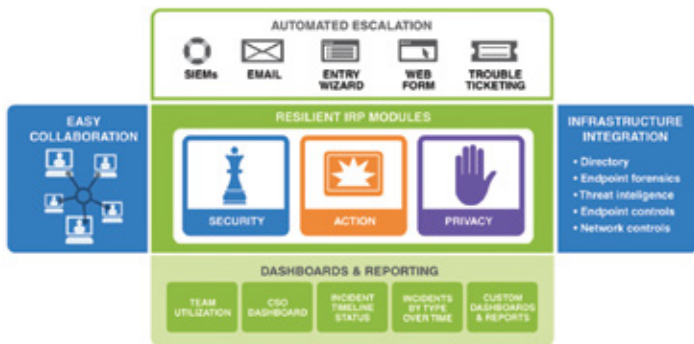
AUTOMATED ESCALATION

SIEMs EMAIL ENTRY WIZARD WEB FORM TROUBLE TICKETING

EASY COLLABORATION

RESILIENT IRP MODULES

SECURITY ACTION PRIVACY

INFRASTRUCTURE INTEGRATION

• Directory
• Endpoint forensics
• Threat inteligence
• Endpoint controls
• Network controls

DASHBOARDS & REPORTING

| TEAM UTILIZATION | CSO DASHBOARD | INCIDENT TIMELINE STATUS | INCIDENTS BY TYPE OVER TIME | CUSTOM DASHBOARDS & REPORTS |
|---|---|---|---|---|